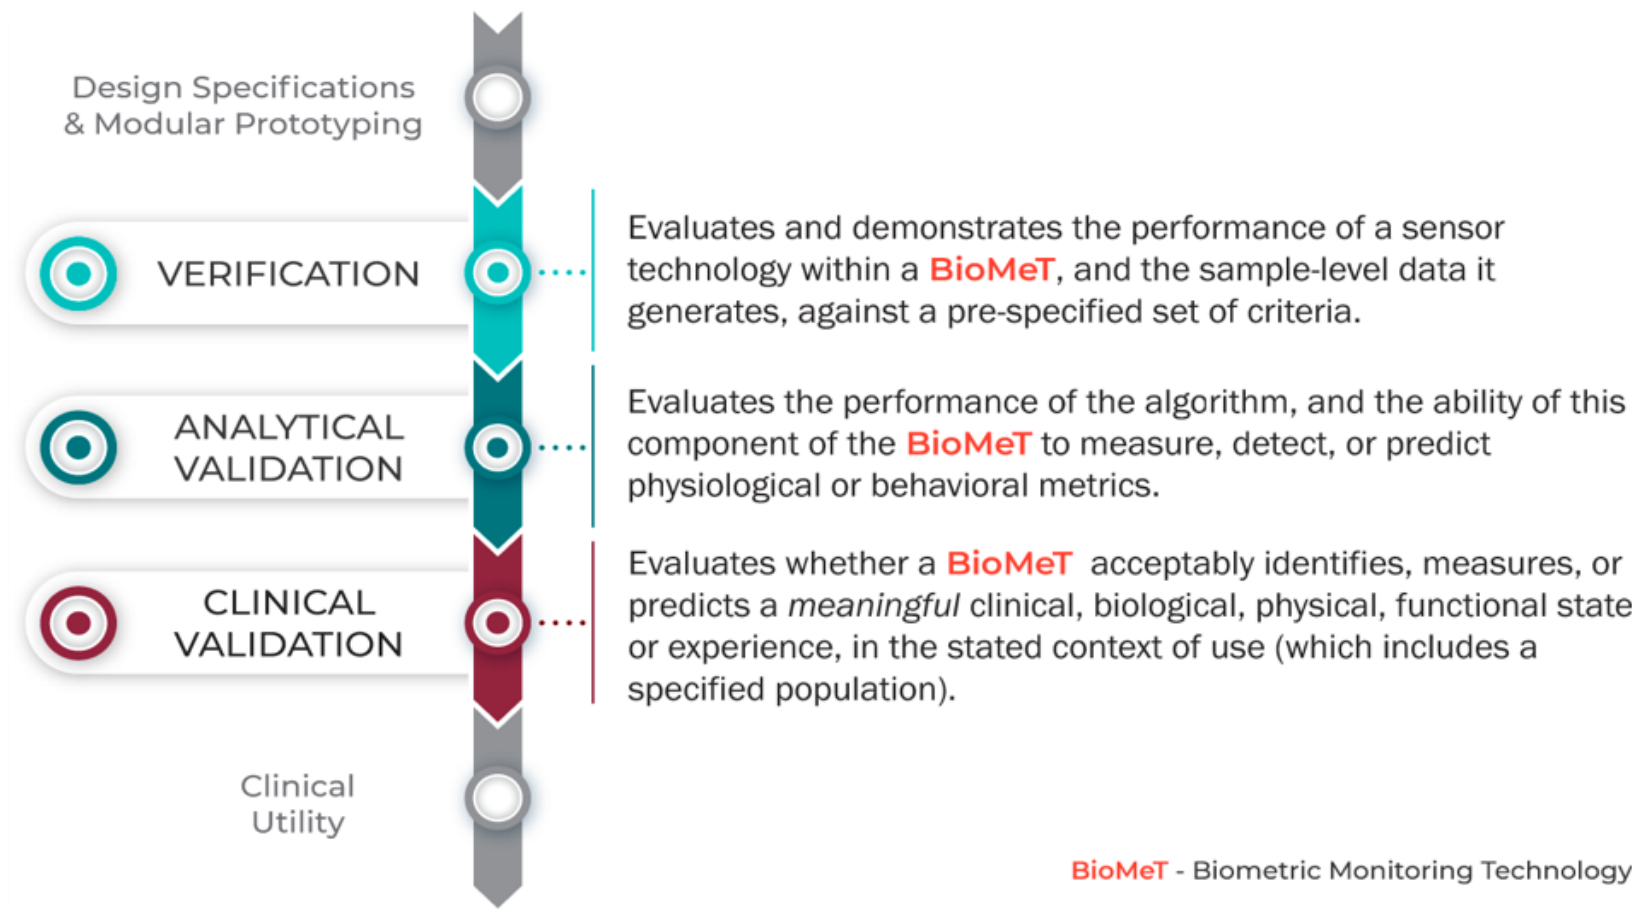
Design Specifications & Modular Prototyping

VERIFICATION

Evaluates and demonstrates the performance of a sensor technology within a BioMeT, and the sample-level data it generates, against a pre-specified set of criteria.

ANALYTICAL VALIDATION

Evaluates the performance of the algorithm, and the ability of this component of the BioMeT to measure, detect, or predict physiological or behavioral metrics.

CLINICAL VALIDATION

Evaluates whether a BioMeT acceptably identifies, measures, or predicts a *meaningful* clinical, biological, physical, functional state or experience, in the stated context of use (which includes a specified population).

Clinical Utility

BioMeT - Biometric Monitoring Technology